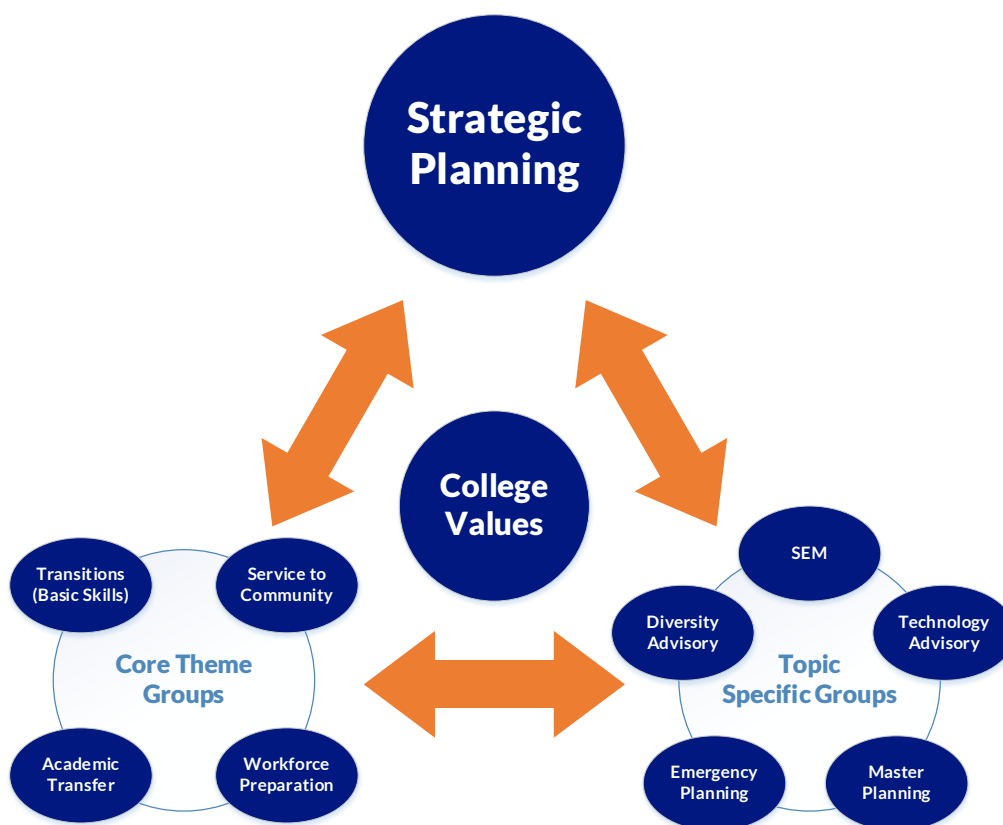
Strategic Planning

College Values

Transitions (Basic Skills)

Service to Community

Core Theme Groups

Academic Transfer

Workforce Preparation

SEM

Diversity Advisory

Technology Advisory

Topic Specific Groups

Emergency Planning

Master Planning